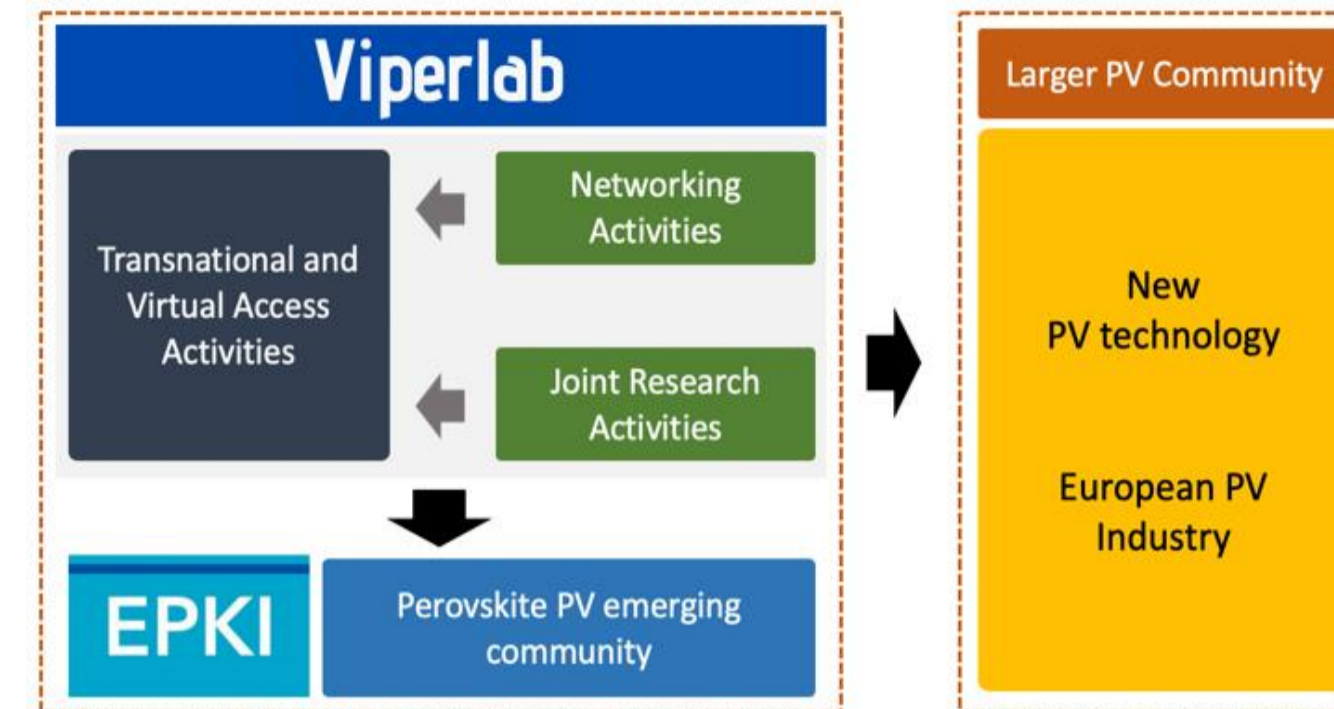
Viperlab

Transnational and Virtual Access Activities

Networking Activities

Joint Research Activities

EPKI

Perovskite PV emerging community

Larger PV Community

New PV technology

European PV Industry